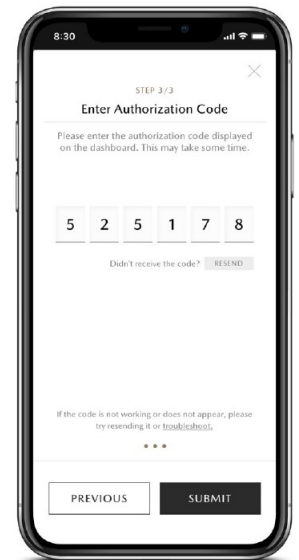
8:30

STEP 3/3

Enter Authorization Code

Please enter the authorization code displayed on the dashboard. This may take some time.

5 2 5 1 7 8

Didn't receive the code? RESEND

If the code is not working or does not appear, please try resending it or troubleshoot.

PREVIOUS

SUBMIT